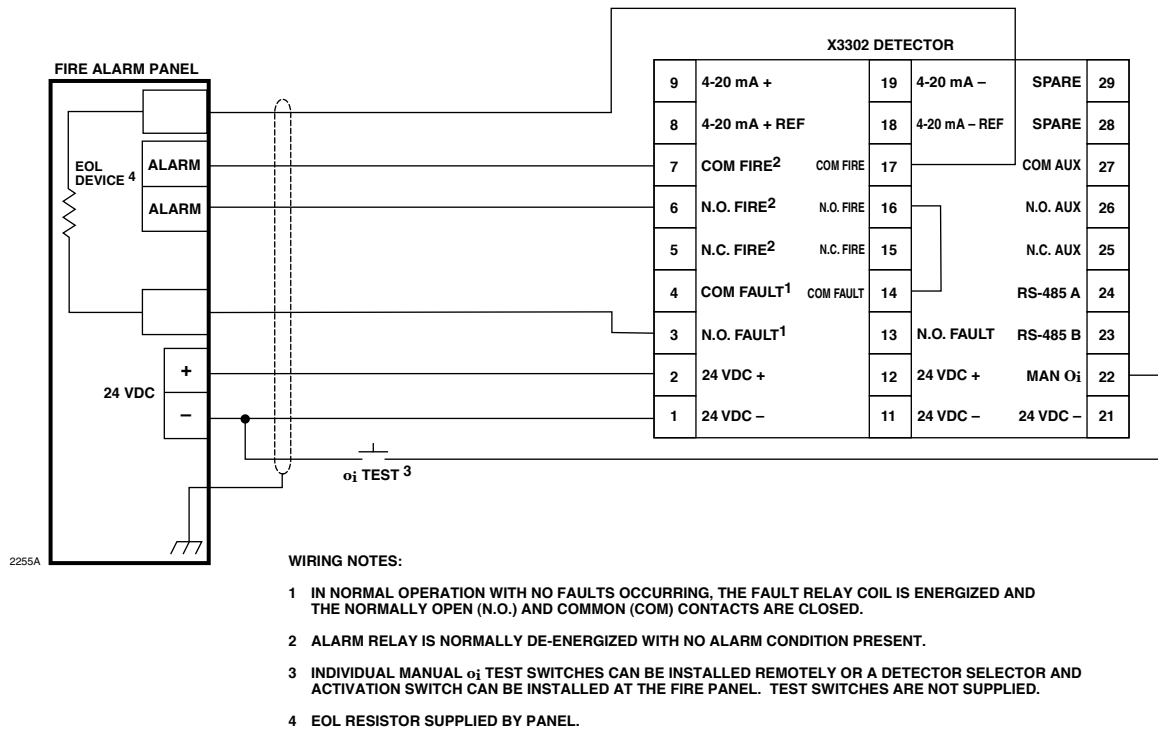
FIRE ALARM PANEL

EOL DEVICE $^4$

ALARM

ALARM

24 VDC

+

–

X3302 DETECTOR

| 9 | 4-20 mA + | | 19 | 4-20 mA – | SPARE | 29 |
|---|---|---|---|---|---|---|
| 8 | 4-20 mA + REF | | 18 | 4-20 mA – REF | SPARE | 28 |
| 7 | COM FIRE$^2$ | COM FIRE | 17 | | COM AUX | 27 |
| 6 | N.O. FIRE$^2$ | N.O. FIRE | 16 | | N.O. AUX | 26 |
| 5 | N.C. FIRE$^2$ | N.C. FIRE | 15 | | N.C. AUX | 25 |
| 4 | COM FAULT$^1$ | COM FAULT | 14 | | RS-485 A | 24 |
| 3 | N.O. FAULT$^1$ | | 13 | N.O. FAULT | RS-485 B | 23 |
| 2 | 24 VDC + | | 12 | 24 VDC + | MAN Oi | 22 |
| 1 | 24 VDC – | | 11 | 24 VDC – | 24 VDC – | 21 |

oi TEST $^3$

2255A

WIRING NOTES:

1 IN NORMAL OPERATION WITH NO FAULTS OCCURRING, THE FAULT RELAY COIL IS ENERGIZED AND THE NORMALLY OPEN (N.O.) AND COMMON (COM) CONTACTS ARE CLOSED.

2 ALARM RELAY IS NORMALLY DE-ENERGIZED WITH NO ALARM CONDITION PRESENT.

3 INDIVIDUAL MANUAL oi TEST SWITCHES CAN BE INSTALLED REMOTELY OR A DETECTOR SELECTOR AND ACTIVATION SWITCH CAN BE INSTALLED AT THE FIRE PANEL. TEST SWITCHES ARE NOT SUPPLIED.

4 EOL RESISTOR SUPPLIED BY PANEL.